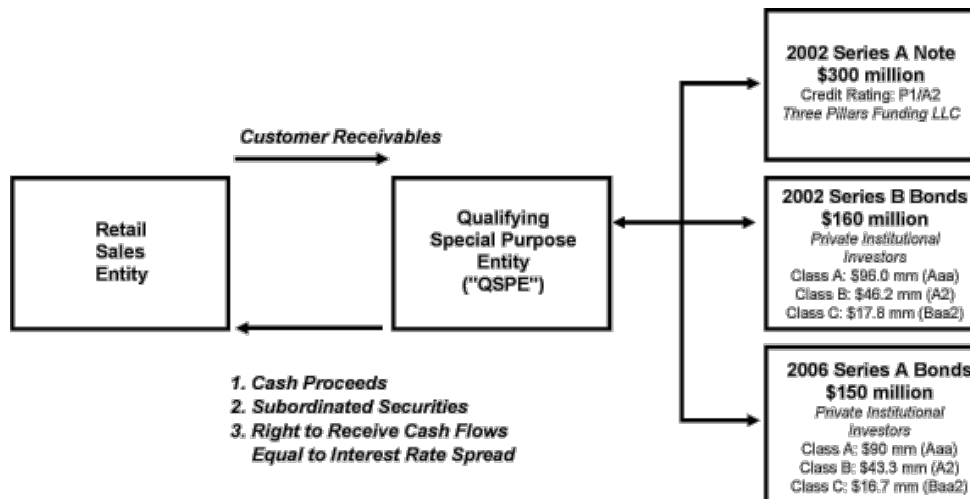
Customer Receivables

Retail Sales Entity

Qualifying Special Purpose Entity ("QSPE")

1. Cash Proceeds
2. Subordinated Securities
3. Right to Receive Cash Flows Equal to Interest Rate Spread

2002 Series A Note
$300 million
Credit Rating: P1/A2
Three Pillars Funding LLC

2002 Series B Bonds
$160 million
Private Institutional Investors
Class A: $96.0 mm (Aaa)
Class B: $46.2 mm (A2)
Class C: $17.8 mm (Baa2)

2006 Series A Bonds
$150 million
Private Institutional Investors
Class A: $90 mm (Aaa)
Class B: $43.3 mm (A2)
Class C: $16.7 mm (Baa2)